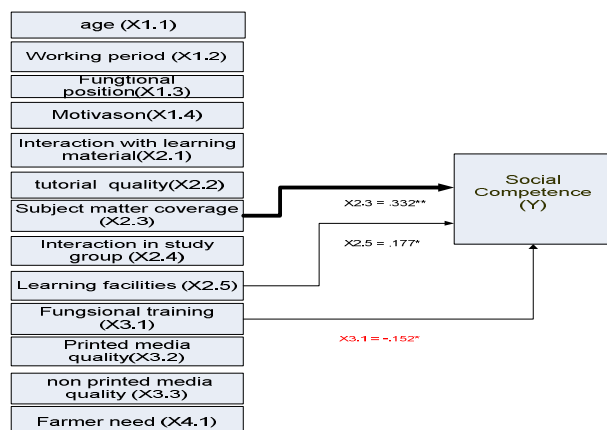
age (X1.1)

Working period (X1.2)

Fungtional position(X1.3)

Motivason(X1.4)

Interaction with learning material(X2.1)

tutorial quality(X2.2)

Subject matter coverage (X2.3)

Interaction in study group (X2.4)

Learning facilities (X2.5)

Fungsional training (X3.1)

Printed media quality(X3.2)

non printed media quality (X3.3)

Farmer need (X4.1)

X2.3 = .332**

X2.5 = .177*

X3.1 = -.152*

Social Competence (Y)